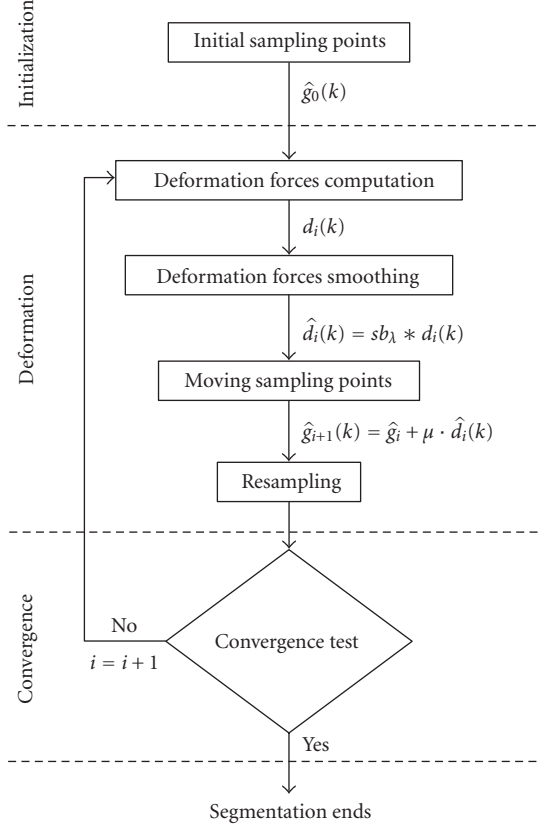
Initialization

Initial sampling points

$\hat{g}_0(k)$

Deformation

Deformation forces computation

$d_i(k)$

Deformation forces smoothing

$\hat{d}_i(k) = sb_\lambda * d_i(k)$

Moving sampling points

$\hat{g}_{i+1}(k) = \hat{g}_i + \mu \cdot \hat{d}_i(k)$

Resampling

Convergence

No

$i = i + 1$

Convergence test

Yes

Segmentation ends